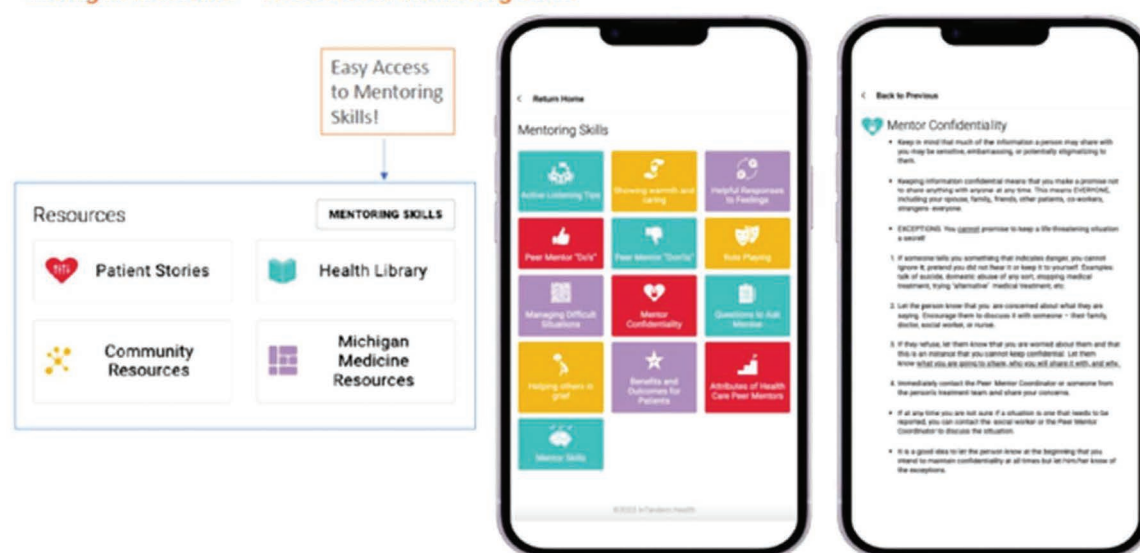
Easy Access to Mentoring Skills!

Resources

MENTORING SKILLS

Patient Stories

Health Library

Community Resources

Michigan Medicine Resources

< Return Home

Mentoring Skills

Active Listening Tips

Showing warmth and caring

Helpful Responses to Feelings

Peer Mentor "Do's"

Peer Mentor "Don'ts"

Role Playing

Managing Difficult Situations

Mentor Confidentiality

Questions to Ask Mentee

Helping others in grief

Benefits and Outcomes for Patients

Attributes of Health Care Peer Mentors

Mentor Skills

©2022 inTandem Health

< Back to Previous

Mentor Confidentiality

• Keep in mind that much of the information a person may share with you may be sensitive, embarrassing, or potentially stigmatizing to them.

• Keeping information confidential means that you make a promise not to share anything with anyone at any time. This means EVERYONE, including your spouse, family, friends, other patients, co-workers, strangers- everyone.

• EXCEPTIONS: You cannot promise to keep a life threatening situation a secret!

1. If someone tells you something that indicates danger, you cannot ignore it, pretend you did not hear it or keep it to yourself. Examples: talk of suicide, domestic abuse of any sort, stopping medical treatment, trying "alternative" medical treatment, etc.

2. Let the person know that you are concerned about what they are saying. Encourage them to discuss it with someone – their family, doctor, social worker, or nurse.

3. If they refuse, let them know that you are worried about them and that this is an instance that you cannot keep confidential. Let them know what you are going to share, who you will share it with, and why.

4. Immediately contact the Peer Mentor Coordinator or someone from the person's treatment team and share your concerns.

• If at any time you are not sure if a situation is one that needs to be reported, you can contact the social worker or the Peer Mentor Coordinator to discuss the situation.

• It is a good idea to let the person know at the beginning that you intend to maintain confidentiality at all times but let him/her know of the exceptions.